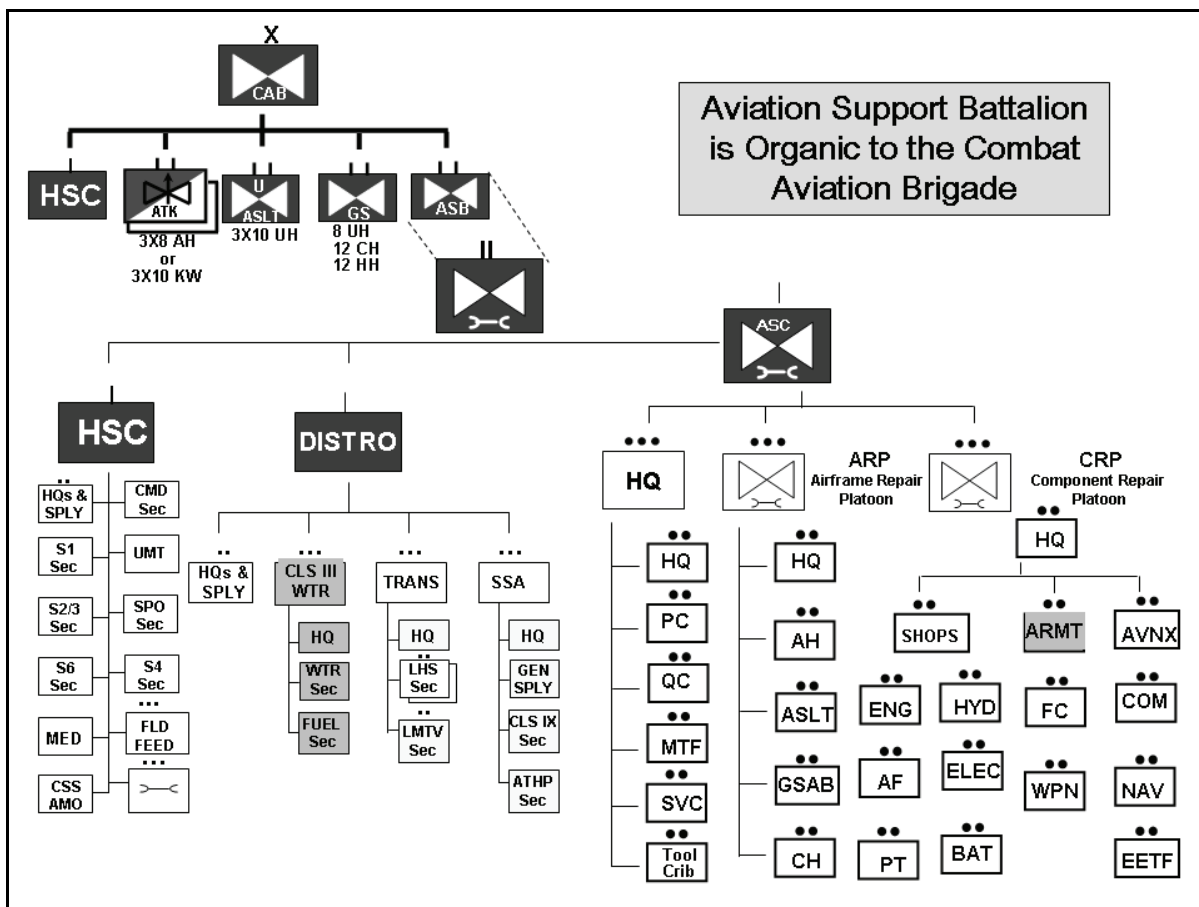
X
CAB

Aviation Support Battalion is Organic to the Combat Aviation Brigade

HSC
ATK
3X8 AH or 3X10 KW
U
ASLT
3X10 UH
GS
8 UH
12 CH
12 HH
ASB

II

ASC

HSC
••
HQs & SPLY
CMD Sec
S1 Sec
UMT
S2/3 Sec
SPO Sec
S6 Sec
S4 Sec
MED
•••
FLD FEED
CSS AMO
•••

DISTRO
••
HQs & SPLY
•••
CLS III WTR
HQ
WTR Sec
FUEL Sec
•••
TRANS
HQ
••
LHS Sec
••
LMTV Sec
•••
SSA
HQ
GEN SPLY
CLS IX Sec
ATHP Sec

•••
HQ
••
HQ
••
PC
••
QC
••
MTF
••
SVC
••
Tool Crib

•••
ARP
Airframe Repair Platoon
••
HQ
••
AH
••
ASLT
••
GSAB
••
CH

•••
CRP
Component Repair Platoon
••
HQ
••
SHOPS
••
ARMT
••
AVNX
••
ENG
••
HYD
••
FC
••
COM
••
AF
••
ELEC
••
WPN
••
NAV
••
PT
••
BAT
••
EETF